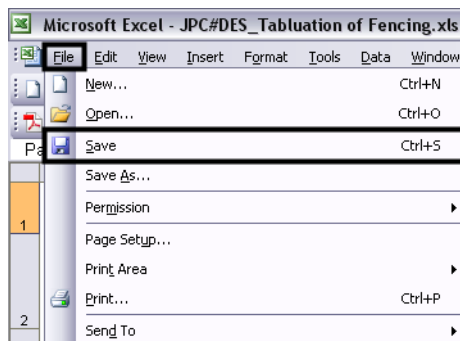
Microsoft Excel - JPC#DES_Tabluation of Fencing.xls

File Edit View Insert Format Tools Data Window

Pa

New... Ctrl+N
Open... Ctrl+O
Save Ctrl+S
Save As...
Permission
Page Setup...
Print Area
Print... Ctrl+P
Send To

1
2